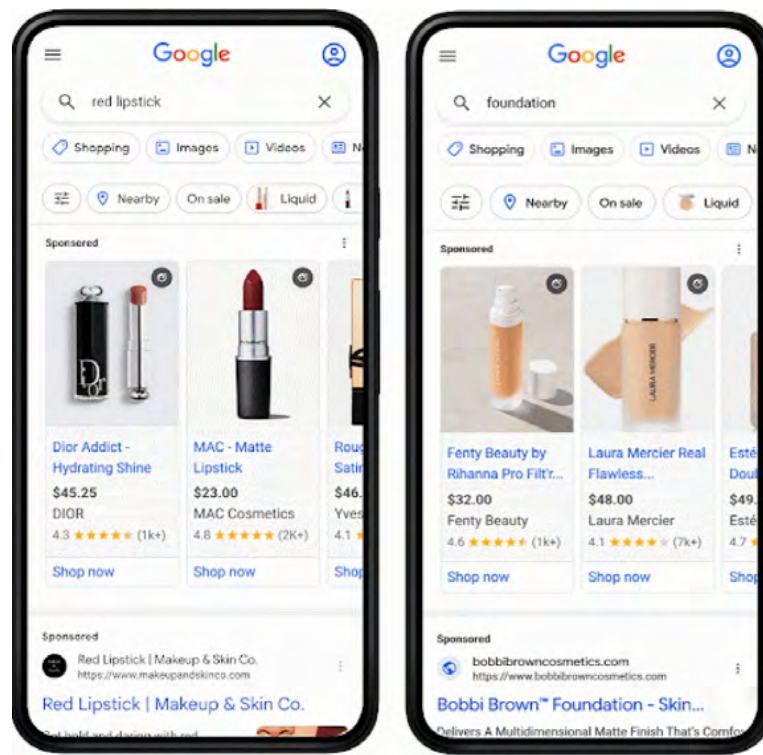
Google

red lipstick

Shopping Images Videos N

Nearby On sale Liquid

Sponsored

Dior Addict - Hydrating Shine
$45.25
DIOR
4.3 ★★★★★ (1k+)
Shop now

MAC - Matte Lipstick
$23.00
MAC Cosmetics
4.8 ★★★★★ (2K+)
Shop now

Roug Satin
$46.
Yves
4.1
Shop

Sponsored

Red Lipstick | Makeup & Skin Co.
https://www.makeupandskinco.com

Red Lipstick | Makeup & Skin Co.

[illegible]

Google

foundation

Shopping Images Videos

Nearby On sale Liquid

Sponsored

Fenty Beauty by Rihanna Pro Filt'r...
$32.00
Fenty Beauty
4.6 ★★★★★ (1k+)
Shop now

Laura Mercier Real Flawless...
$48.00
Laura Mercier
4.1 ★★★★★ (7k+)
Shop now

Esté Doub
$49.
Esté
4.7
Shop

Sponsored

bobbibrowncosmetics.com
https://www.bobbibrowncosmetics.com

Bobbi Brown™ Foundation - Skin...

Delivers A Multidimensional Matte Finish That's Comfo